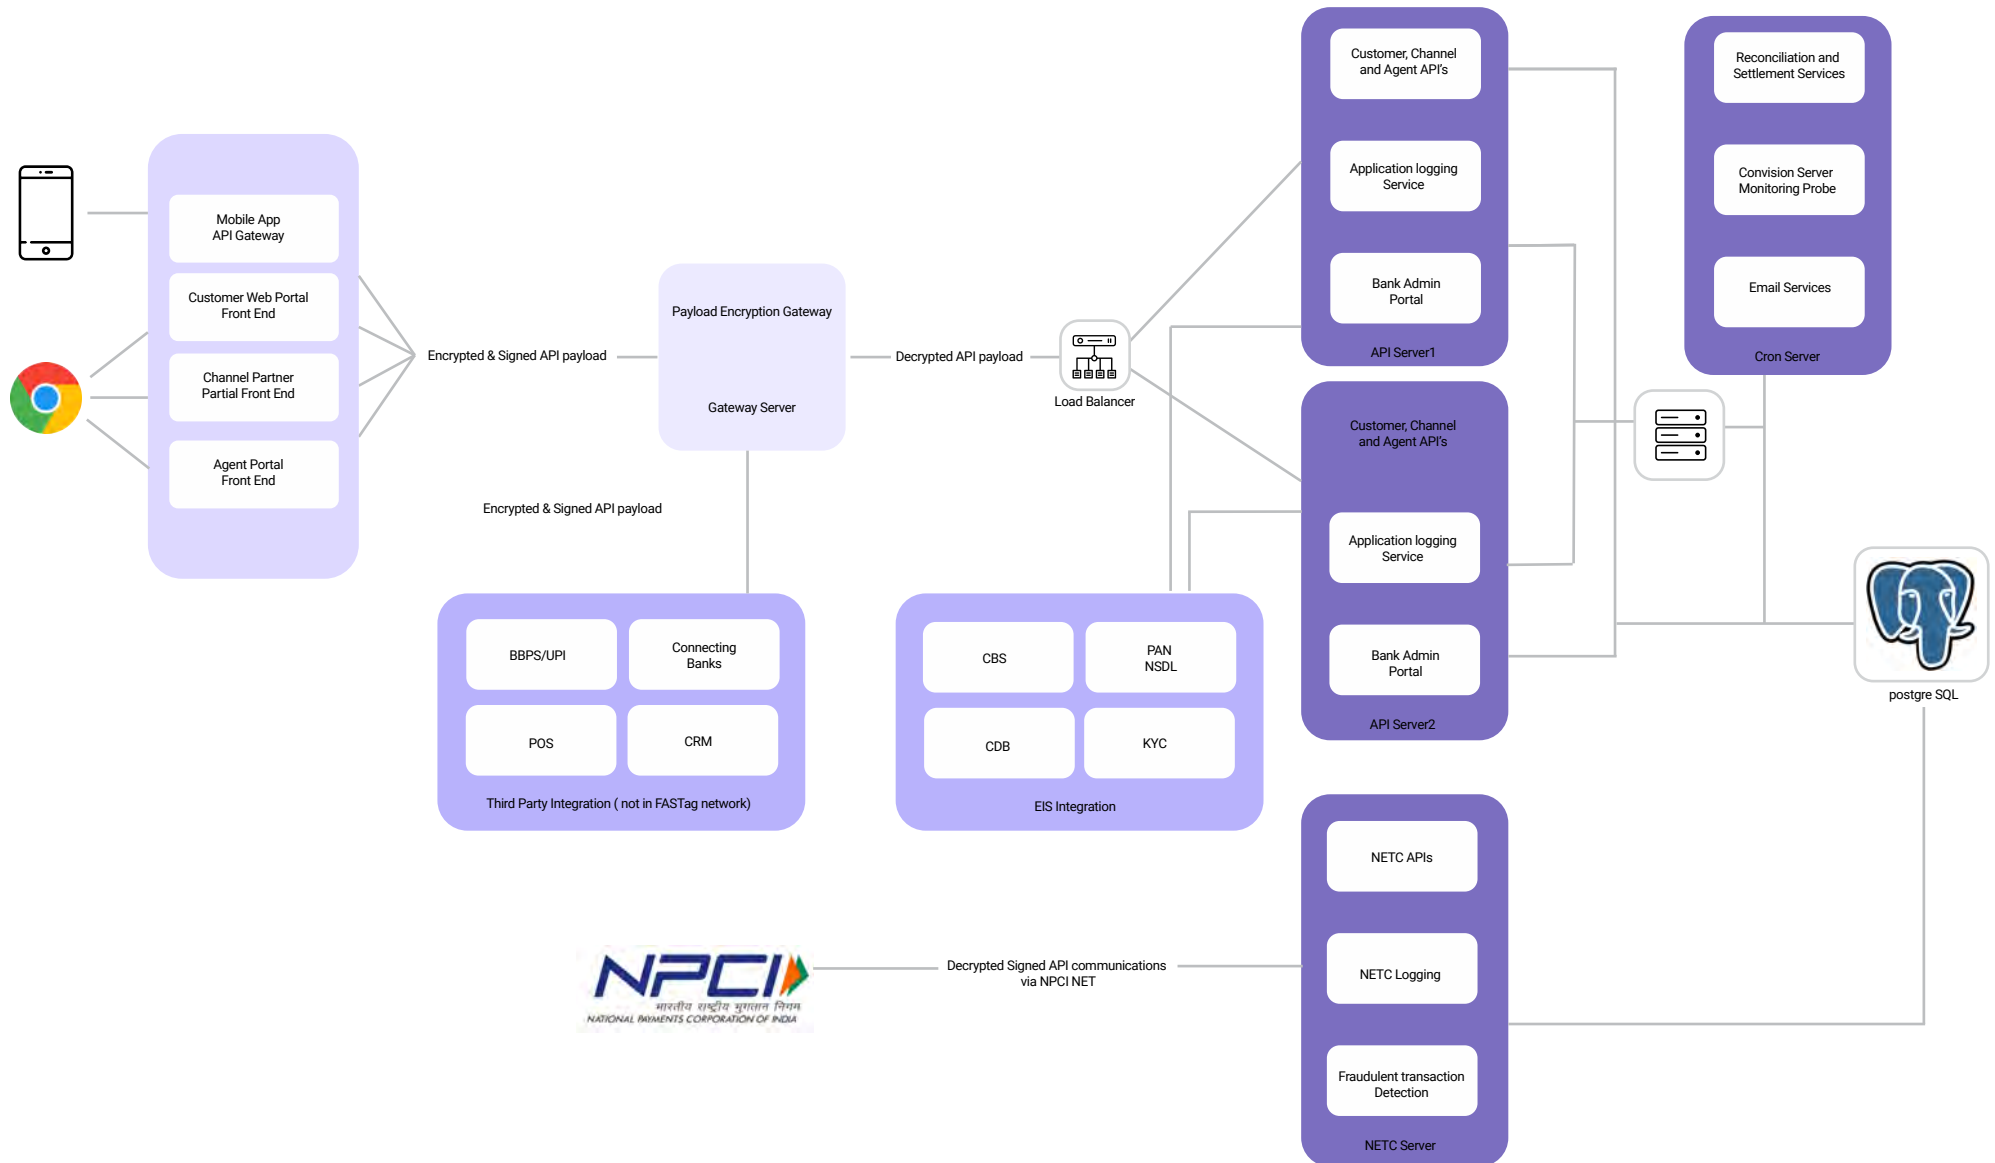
Mobile App
API Gateway

Customer Web Portal
Front End

Channel Partner
Partial Front End

Agent Portal
Front End

Encrypted & Signed API payload

Payload Encryption Gateway

Gateway Server

Decrypted API payload

Load Balancer

Encrypted & Signed API payload

Customer, Channel and Agent API's

Application logging Service

Bank Admin Portal

API Server1

Customer, Channel and Agent API's

Application logging Service

Bank Admin Portal

API Server2

Reconciliation and Settlement Services

Convision Server Monitoring Probe

Email Services

Cron Server

postgre SQL

BBPS/UPI

Connecting Banks

POS

CRM

Third Party Integration ( not in FASTag network)

CBS

PAN NSDL

CDB

KYC

EIS Integration

NETC APIs

NETC Logging

Fraudulent transaction Detection

NETC Server

NPCI
भारतीय राष्ट्रीय भुगतान निगम
NATIONAL PAYMENTS CORPORATION OF INDIA

Decrypted Signed API communications via NPCI NET